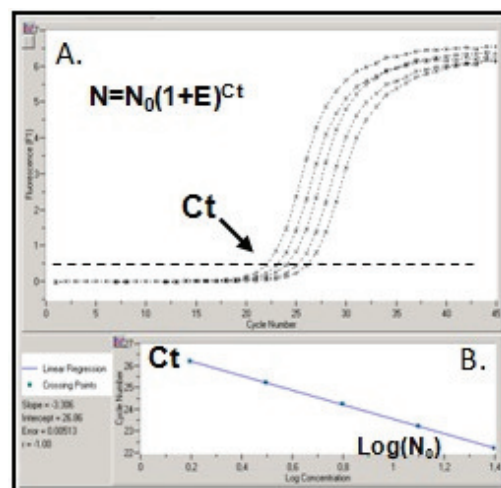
A.

$N=N_0(1+E)^{Ct}$

Ct

6
5
4
3
2
1
0

Fluorescence (F1)

0 5 10 15 20 25 30 35 40 45

Cycle Number

Linear Regression
Crossing Points

Slope = -3.306
Intercept = 26.86
Error = 0.00513
r = -1.00

Ct

B.

27
26
25
24
23
22

Cycle Number

Log($N_0$)

0 0.2 0.4 0.6 0.8 1 1.2 1.4

Log Concentration